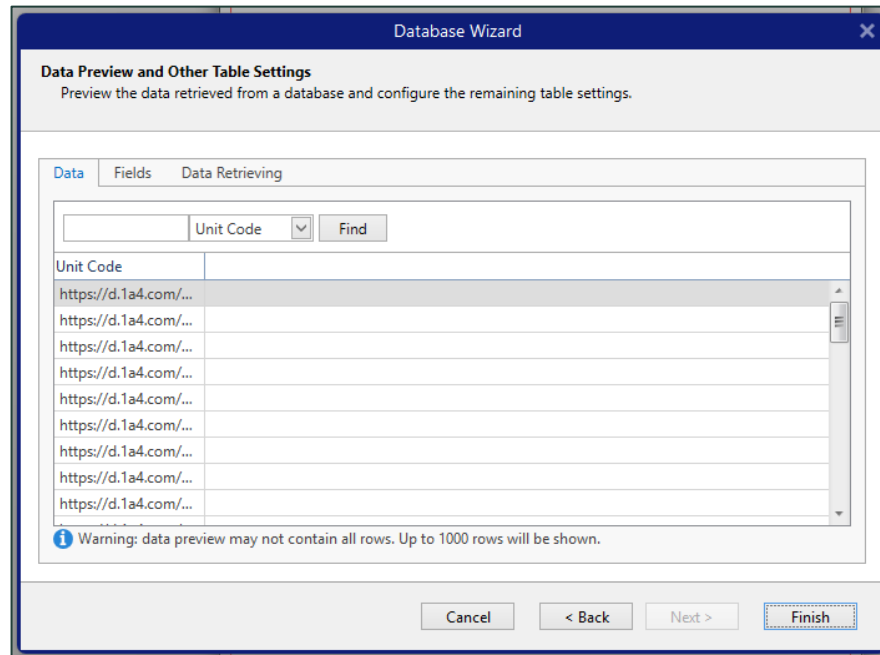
Database Wizard

Data Preview and Other Table Settings
Preview the data retrieved from a database and configure the remaining table settings.

Data Fields Data Retrieving

Unit Code Find

| Unit Code |
|---|
| https://d.1a4.com/... |
| https://d.1a4.com/... |
| https://d.1a4.com/... |
| https://d.1a4.com/... |
| https://d.1a4.com/... |
| https://d.1a4.com/... |
| https://d.1a4.com/... |
| https://d.1a4.com/... |
| https://d.1a4.com/... |

Warning: data preview may not contain all rows. Up to 1000 rows will be shown.

Cancel < Back Next > Finish